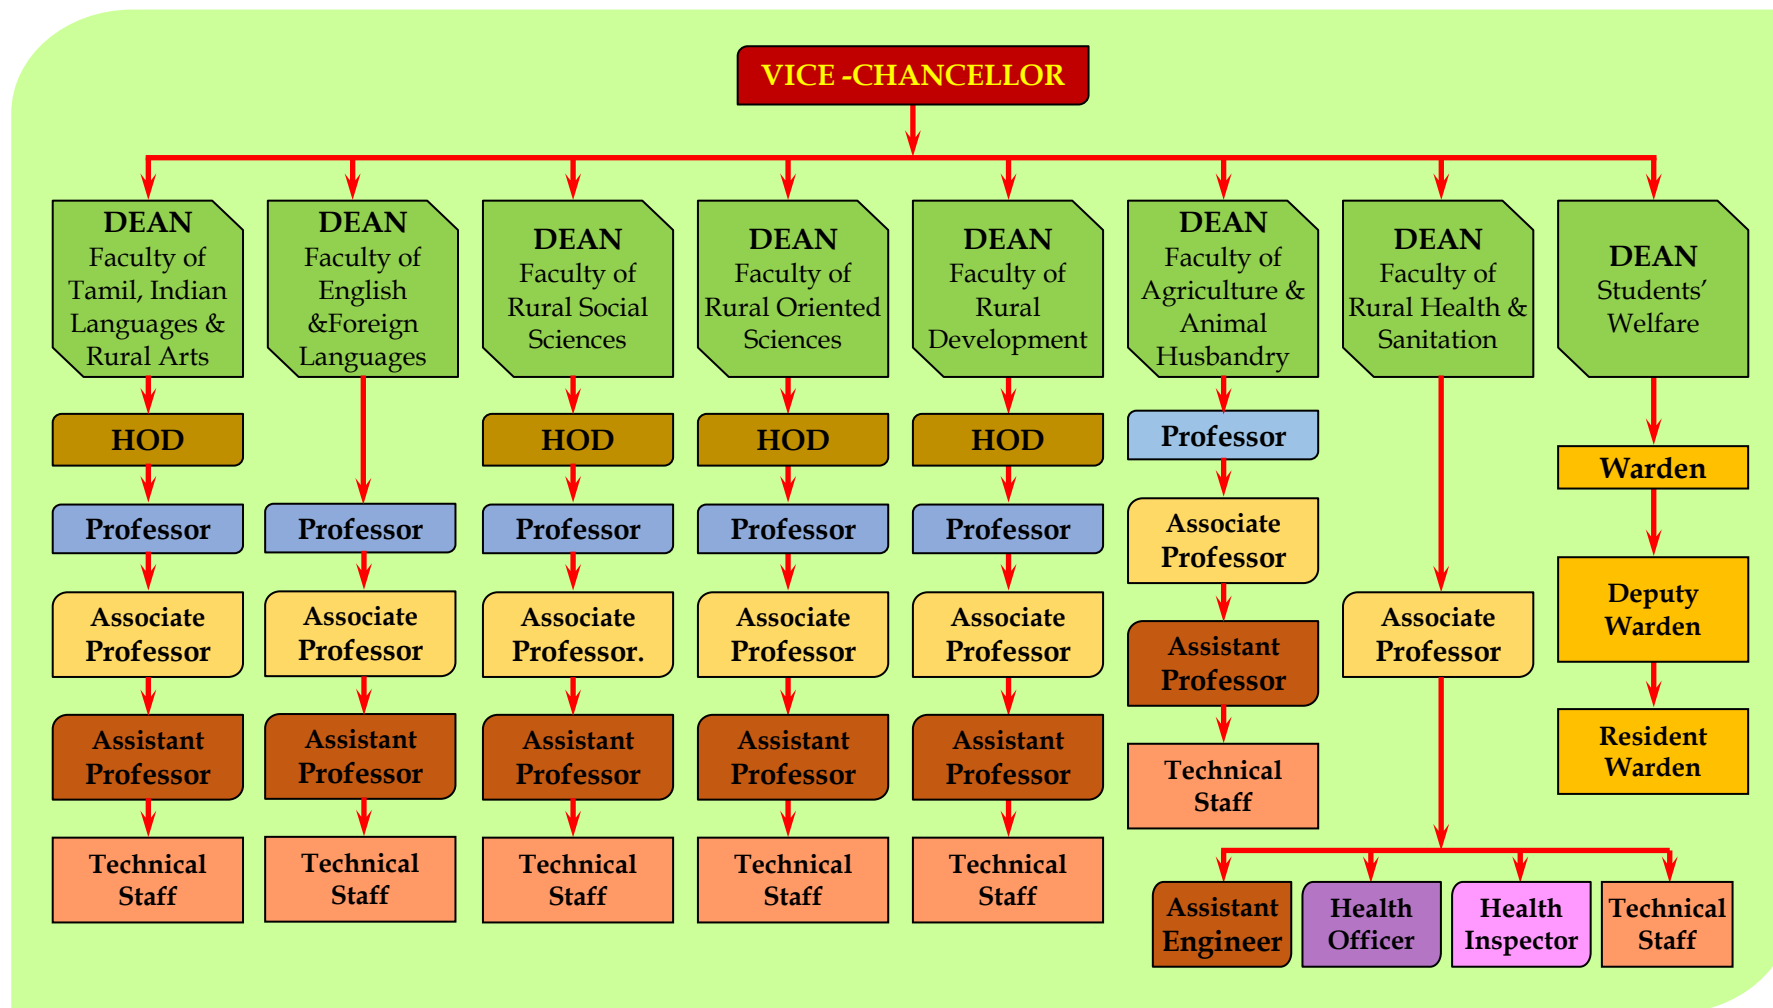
VICE -CHANCELLOR

DEAN
Faculty of Tamil, Indian Languages & Rural Arts

HOD

Professor

Associate Professor

Assistant Professor

Technical Staff

DEAN
Faculty of English &Foreign Languages

Professor

Associate Professor

Assistant Professor

Technical Staff

DEAN
Faculty of Rural Social Sciences

HOD

Professor

Associate Professor.

Assistant Professor

Technical Staff

DEAN
Faculty of Rural Oriented Sciences

HOD

Professor

Associate Professor

Assistant Professor

Technical Staff

DEAN
Faculty of Rural Development

HOD

Professor

Associate Professor

Assistant Professor

Technical Staff

DEAN
Faculty of Agriculture & Animal Husbandry

Professor

Associate Professor

Assistant Professor

Technical Staff

DEAN
Faculty of Rural Health & Sanitation

Associate Professor

Assistant Engineer

Health Officer

Health Inspector

Technical Staff

DEAN
Students' Welfare

Warden

Deputy Warden

Resident Warden